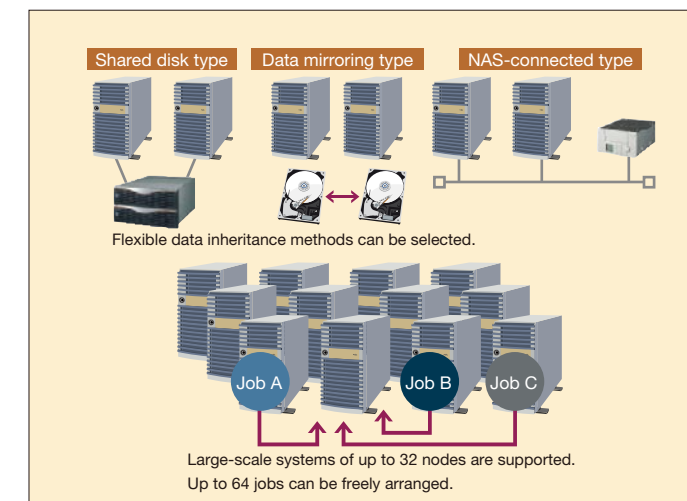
Shared disk type
Data mirroring type
NAS-connected type

Flexible data inheritance methods can be selected.

Job A
Job B
Job C

Large-scale systems of up to 32 nodes are supported.
Up to 64 jobs can be freely arranged.